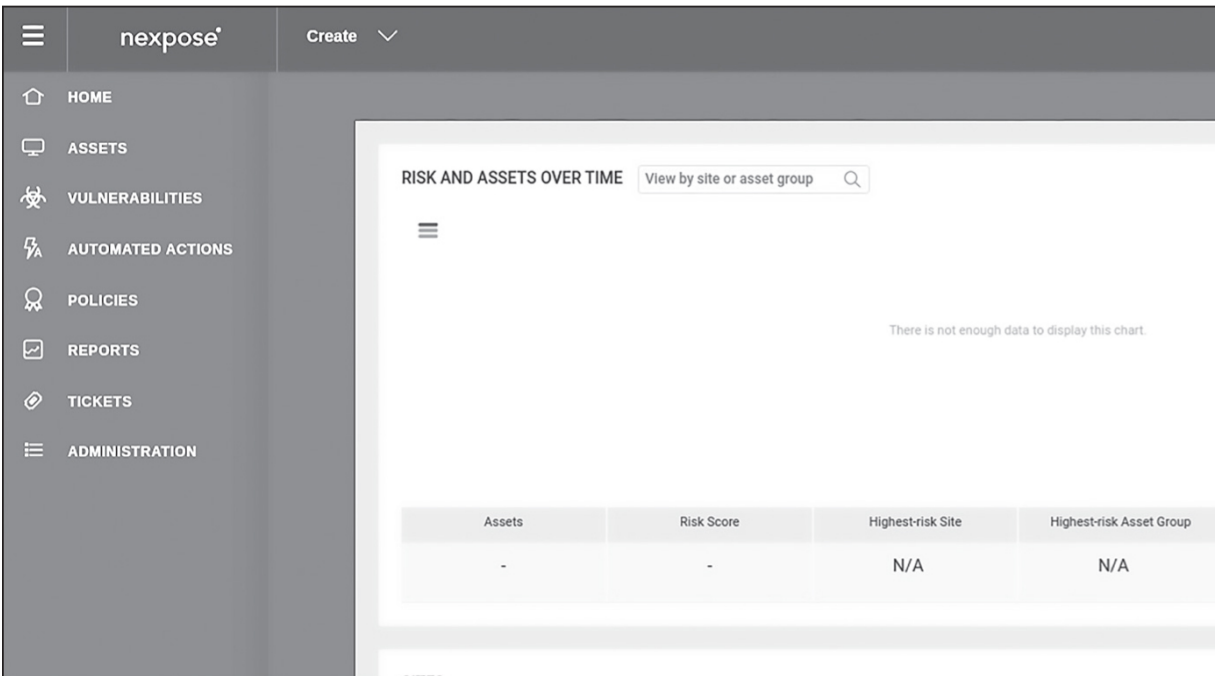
nexpose

Create

HOME

ASSETS

VULNERABILITIES

AUTOMATED ACTIONS

POLICIES

REPORTS

TICKETS

ADMINISTRATION

RISK AND ASSETS OVER TIME

View by site or asset group

There is not enough data to display this chart.

| Assets | Risk Score | Highest-risk Site | Highest-risk Asset Group |
|---|---|---|---|
| - | - | N/A | N/A |